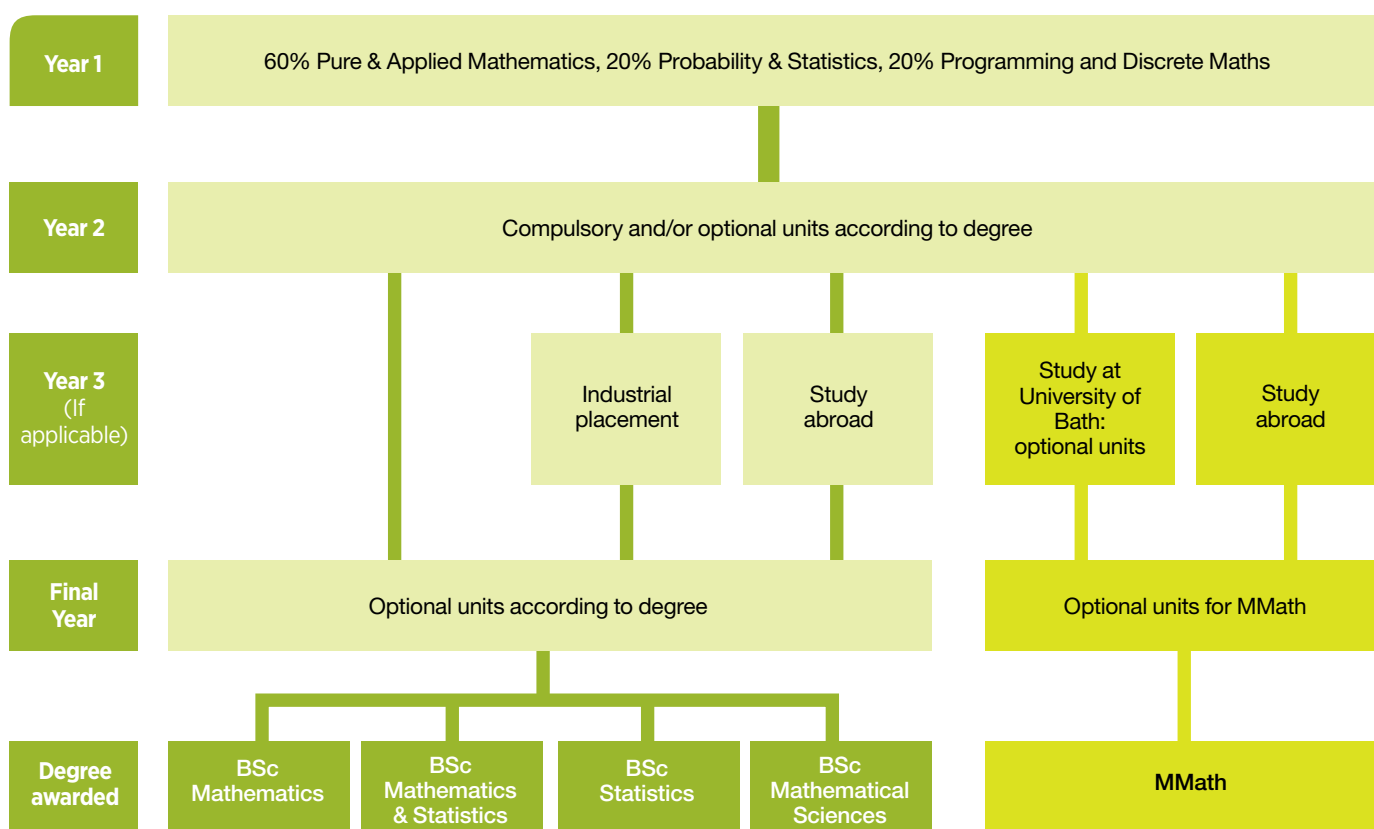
Year 1

60% Pure & Applied Mathematics, 20% Probability & Statistics, 20% Programming and Discrete Maths

Year 2

Compulsory and/or optional units according to degree

Year 3 (If applicable)

Industrial placement

Study abroad

Study at University of Bath: optional units

Study abroad

Final Year

Optional units according to degree

Optional units for MMath

Degree awarded

BSc Mathematics

BSc Mathematics & Statistics

BSc Statistics

BSc Mathematical Sciences

MMath